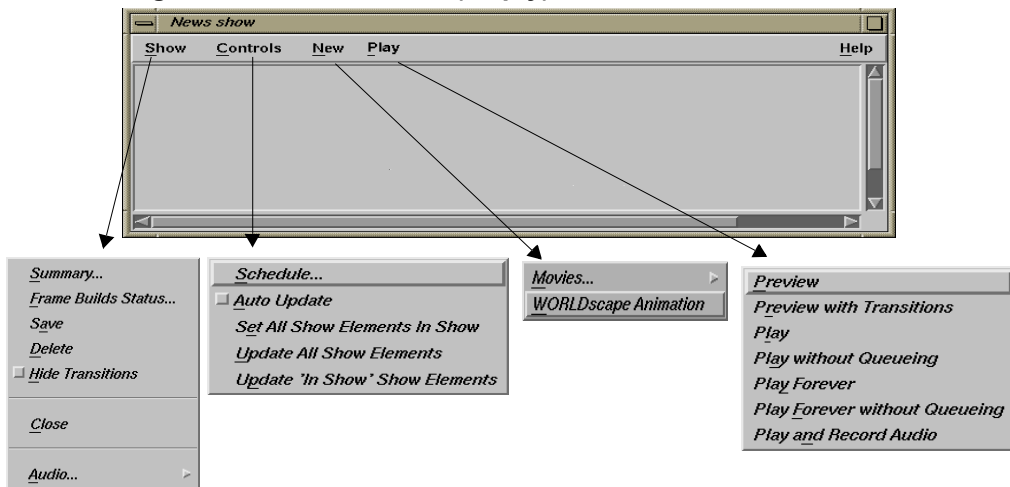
News show

Show Controls New Play Help

Summary...
Frame Builds Status...
Save
Delete
Hide Transitions
Close
Audio...

Schedule...
Auto Update
Set All Show Elements In Show
Update All Show Elements
Update 'In Show' Show Elements

Movies...
WORLDscape Animation

Preview
Preview with Transitions
Play
Play without Queueing
Play Forever
Play Forever without Queueing
Play and Record Audio